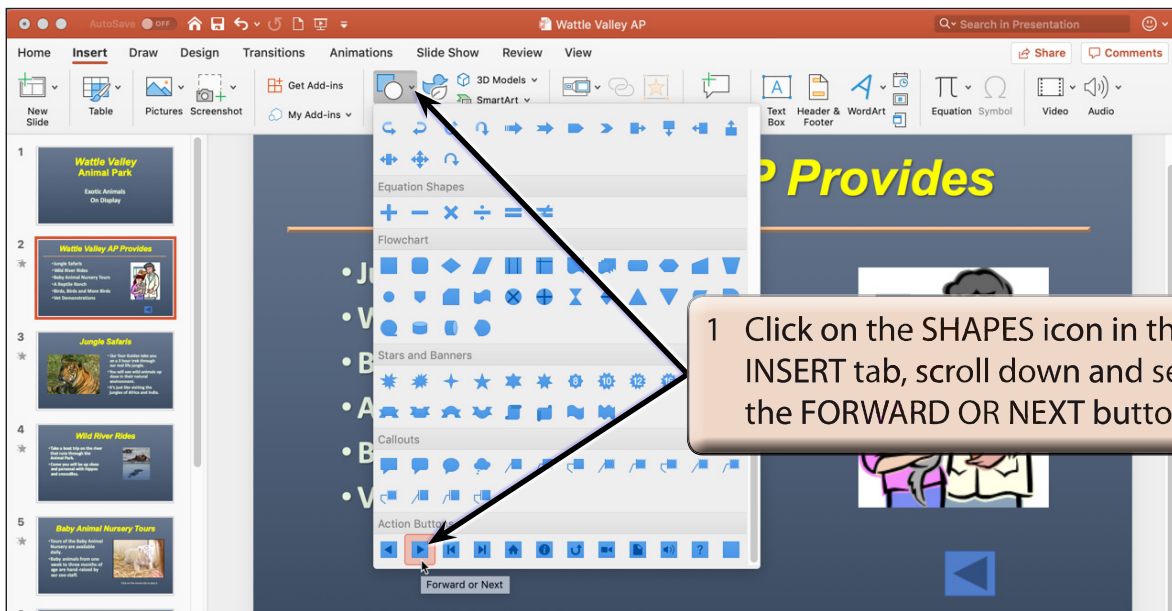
AutoSave OFF

Wattle Valley AP

Search in Presentation

Home Insert Draw Design Transitions Animations Slide Show Review View

Share Comments

New Slide Table Pictures Screenshot Get Add-ins My Add-ins 3D Models SmartArt Text Box Header & Footer WordArt Equation Symbol Video Audio

1
Wattle Valley Animal Park
Exotic Animals On Display

2
Wattle Valley AP Provides
•Jungle Safaris
•Wild River Rides
•Baby Animal Nursery Tours
•A Reptile Ranch
•Birds, Birds and More Birds
•Vet Demonstrations

3
Jungle Safaris

4
Wild River Rides

5
Baby Animal Nursery Tours

Equation Shapes

Flowchart

Stars and Banners

Callouts

Action Buttons

Forward or Next

P Provides

•Ju
•W
•B
•A
•B
•V

1 Click on the SHAPES icon in th INSERT tab, scroll down and se the FORWARD OR NEXT butto